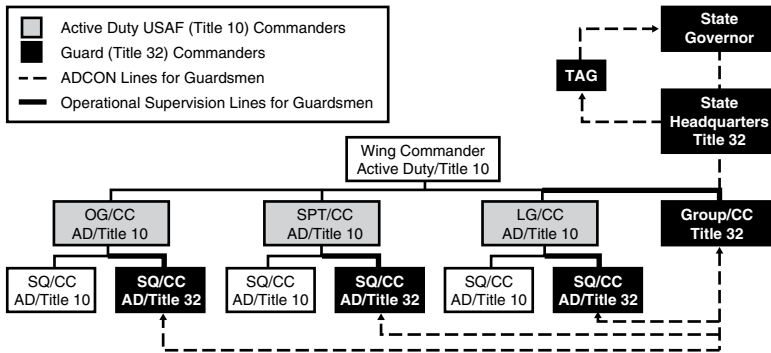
Active Duty USAF (Title 10) Commanders
Guard (Title 32) Commanders
ADCON Lines for Guardsmen
Operational Supervision Lines for Guardsmen

State Governor

TAG

State Headquarters Title 32

Wing Commander Active Duty/Title 10

OG/CC AD/Title 10

SPT/CC AD/Title 10

LG/CC AD/Title 10

Group/CC Title 32

SQ/CC AD/Title 10

SQ/CC AD/Title 32

SQ/CC AD/Title 10

SQ/CC AD/Title 32

SQ/CC AD/Title 10

SQ/CC AD/Title 32